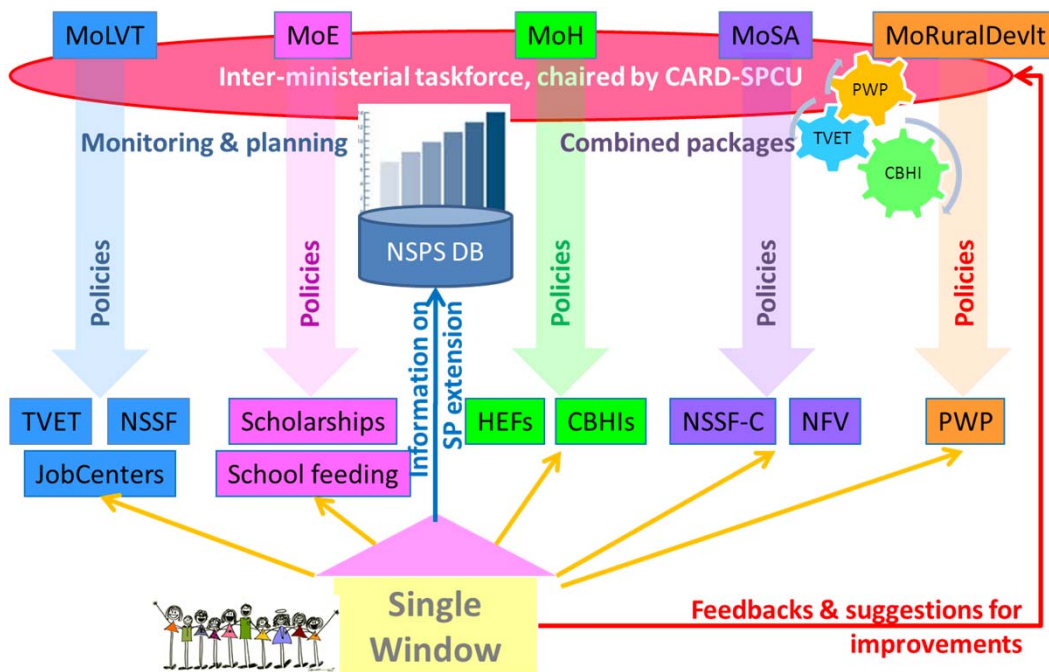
MoLVT

MoE

MoH

MoSA

MoRuralDevlt

Inter-ministerial taskforce, chaired by CARD-SPCU

PWP

TVET

CBHI

Monitoring & planning

Combined packages

NSPS DB

Policies

Policies

Information on SP extension

Policies

Policies

Policies

TVET

NSSF

JobCenters

Scholarships

School feeding

HEFs

CBHIs

NSSF-C

NFV

PWP

Single Window

Feedbacks & suggestions for improvements